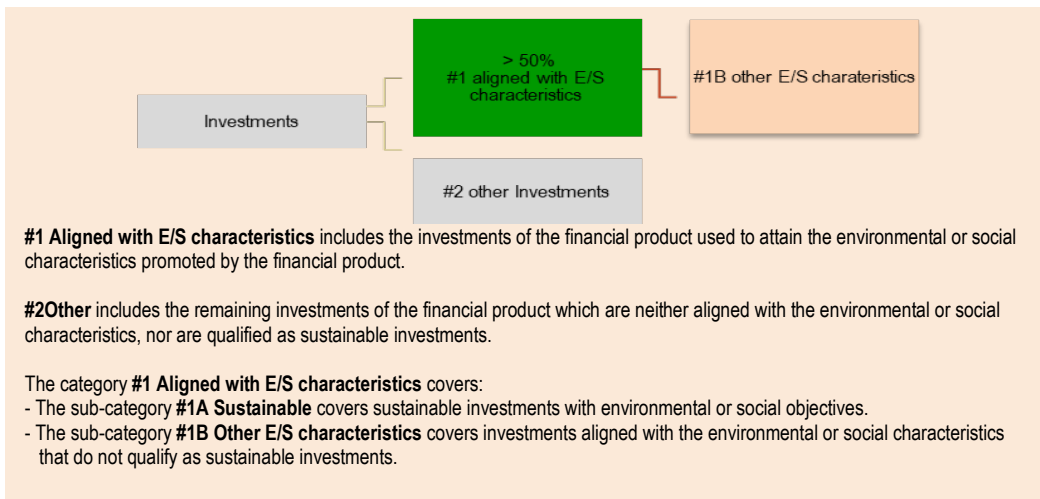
Investments

> 50%
#1 aligned with E/S characteristics

#1B other E/S charateristics

#2 other Investments

**#1 Aligned with E/S characteristics** includes the investments of the financial product used to attain the environmental or social characteristics promoted by the financial product.

**#2Other** includes the remaining investments of the financial product which are neither aligned with the environmental or social characteristics, nor are qualified as sustainable investments.

The category **#1 Aligned with E/S characteristics** covers:
- The sub-category **#1A Sustainable** covers sustainable investments with environmental or social objectives.
- The sub-category **#1B Other E/S characteristics** covers investments aligned with the environmental or social characteristics that do not qualify as sustainable investments.